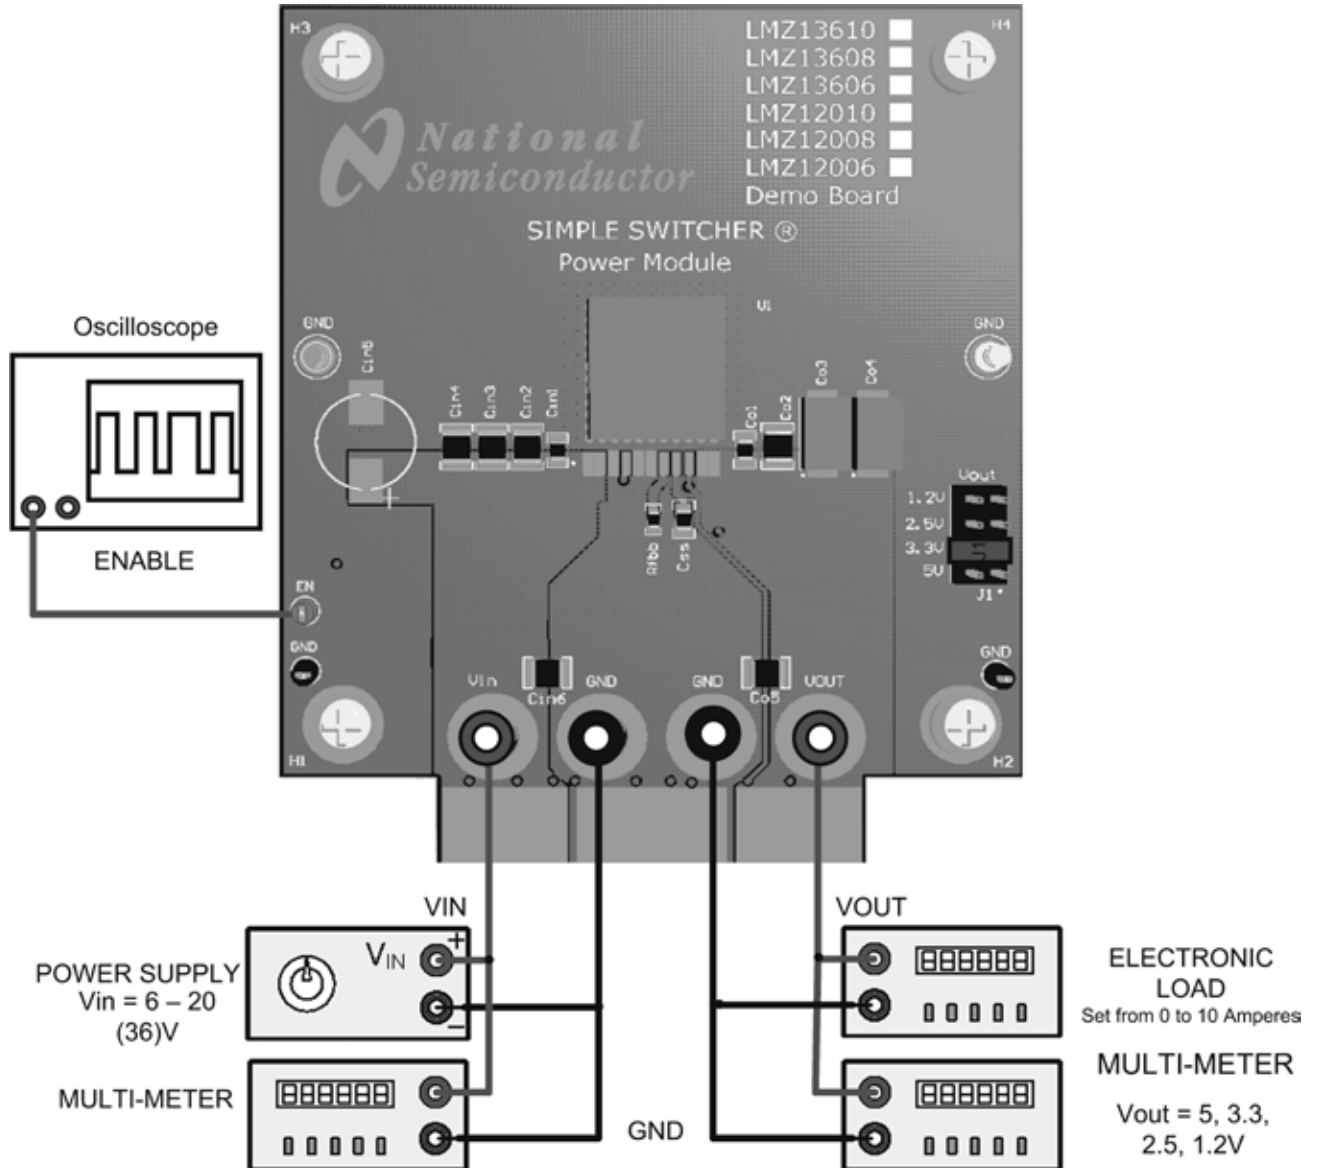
H3
H4
LMZ13610
LMZ13608
LMZ13606
LMZ12010
LMZ12008
LMZ12006
Demo Board

National Semiconductor

SIMPLE SWITCHER ®
Power Module

Oscilloscope

ENABLE

GND
Cin5
Cin4 Cin3 Cin2 Cin1
U1
Co1 Co2 Co3 Co4
GND
Vout
1.2V
2.5V
3.3V
5V
J1
Rfbb Css
EN
GND
GND
Vin GND GND VOUT
Cin6 Co5
H1
H2

VIN
VOUT

POWER SUPPLY
Vin = 6 – 20 (36)V
$V_{IN}$
+
−

ELECTRONIC LOAD
Set from 0 to 10 Amperes

MULTI-METER

MULTI-METER
Vout = 5, 3.3, 2.5, 1.2V

GND